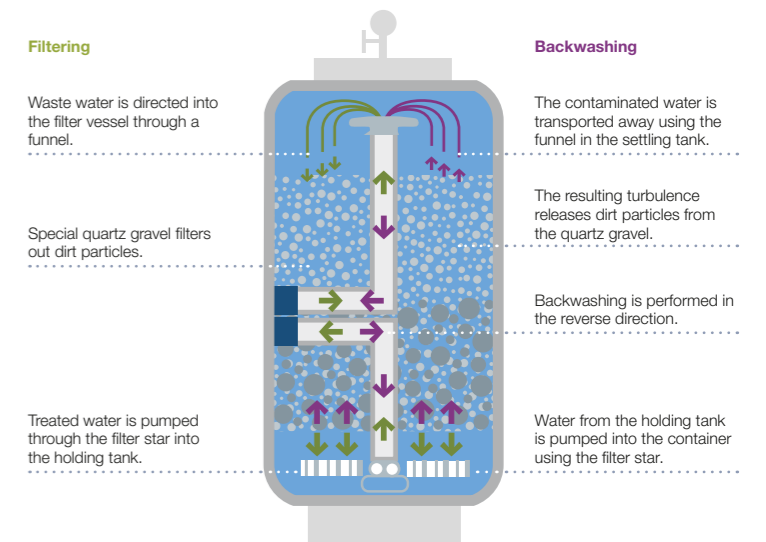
Filtering

Waste water is directed into the filter vessel through a funnel.

Special quartz gravel filters out dirt particles.

Treated water is pumped through the filter star into the holding tank.

Backwashing

The contaminated water is transported away using the funnel in the settling tank.

The resulting turbulence releases dirt particles from the quartz gravel.

Backwashing is performed in the reverse direction.

Water from the holding tank is pumped into the container using the filter star.